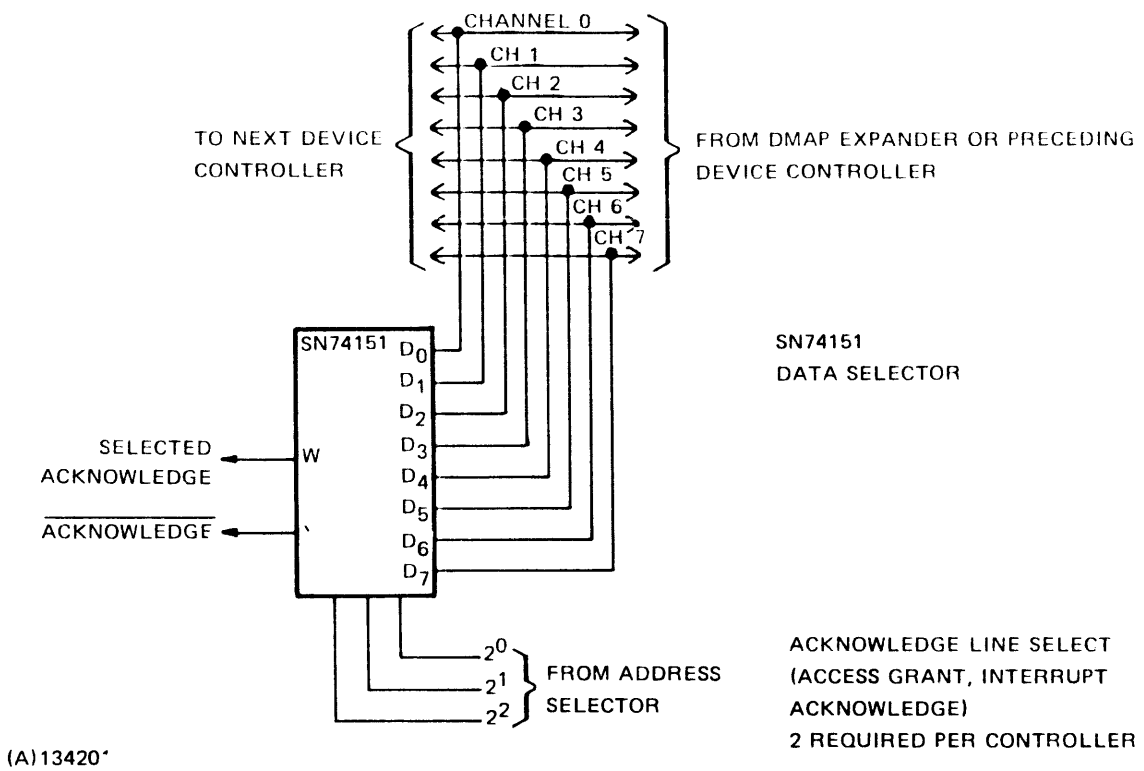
CHANNEL 0
CH 1
CH 2
CH 3
CH 4
CH 5
CH 6
CH 7

TO NEXT DEVICE CONTROLLER

FROM DMAP EXPANDER OR PRECEDING DEVICE CONTROLLER

SN74151
$D_0$
$D_1$
$D_2$
$D_3$
$D_4$
$D_5$
$D_6$
$D_7$
W
`

SELECTED ACKNOWLEDGE

$\overline{\text{ACKNOWLEDGE}}$

SN74151
DATA SELECTOR

$2^0$
$2^1$
$2^2$
FROM ADDRESS SELECTOR

ACKNOWLEDGE LINE SELECT
(ACCESS GRANT, INTERRUPT ACKNOWLEDGE)
2 REQUIRED PER CONTROLLER

(A)13420'